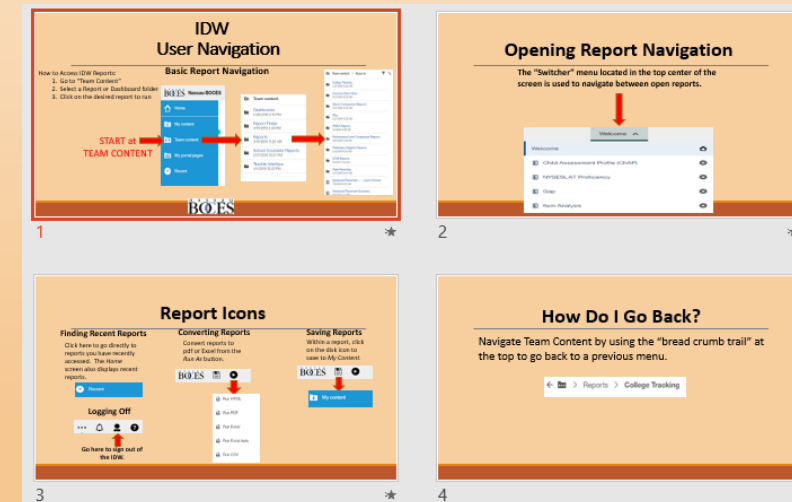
IDW
User Navigation

Basic Report Navigation

How to Access IDW Reports:
1. Go to "Team Content"
2. Select a Report or Dashboard folder
3. Click on the desired report to run

BOCES Nassau BOCES

Home

My content

Team content

My portal pages

Recent

START at TEAM CONTENT

Team content

Dashboards

Report Pages

Reports

School Counselor Reports

Teacher Interface

Team content > Reports

BOCES

1

Opening Report Navigation

The "Switcher" menu located in the top center of the screen is used to navigate between open reports.

Welcome

Welcome

Child Assessment Profile (CHAP)

NYSESLAT Proficiency

Gap

Item Analysis

2

Report Icons

Finding Recent Reports

Click here to go directly to reports you have recently accessed. The Home screen also displays recent reports.

Recent

Logging Off

Go here to sign out of the IDW.

Converting Reports

Convert reports to pdf or Excel from the Run As button.

BOCES

Run HTML

Run PDF

Run Excel

Run Excel data

Run CSV

Saving Reports

Within a report, click on the disk icon to save to My Content.

BOCES

My content

3

How Do I Go Back?

Navigate Team Content by using the "bread crumb trail" at the top to go back to a previous menu.

Reports > College Tracking

4